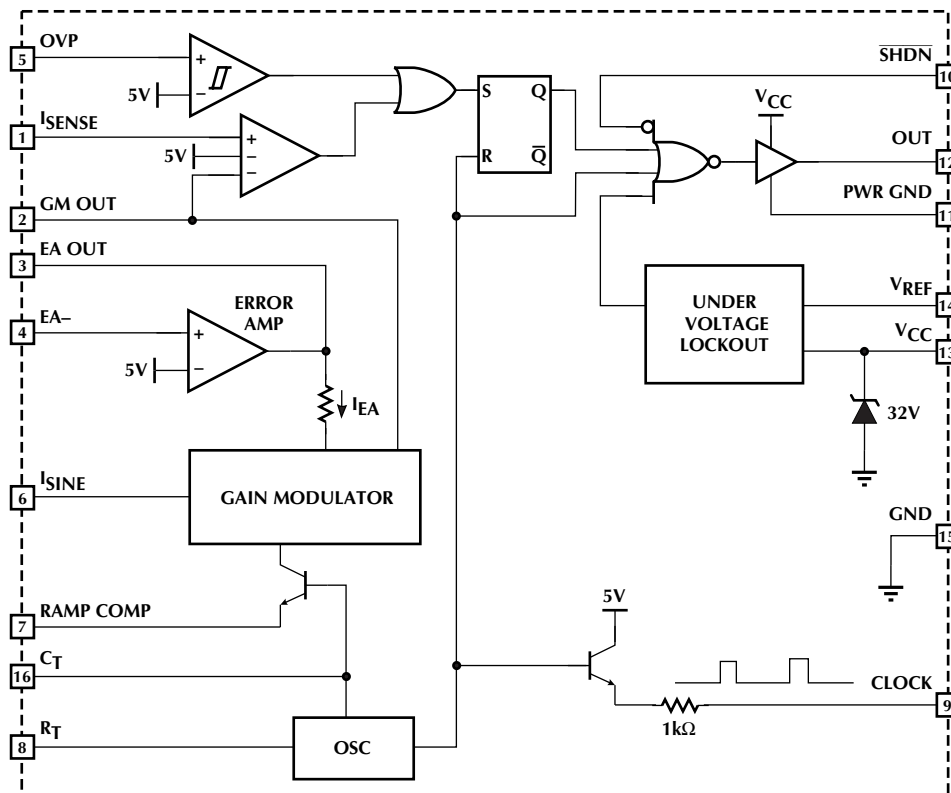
5 OVP

5V

1 $I_{SENSE}$

5V

2 GM OUT

3 EA OUT

4 EA–

ERROR AMP

5V

$I_{EA}$

6 $I_{SINE}$

GAIN MODULATOR

7 RAMP COMP

16 $C_T$

8 $R_T$

OSC

S Q

R $\overline{Q}$

$\overline{SHDN}$ 10

$V_{CC}$

OUT 12

PWR GND 11

UNDER VOLTAGE LOCKOUT

$V_{REF}$ 14

$V_{CC}$ 13

32V

GND 15

5V

CLOCK 9

1kΩ